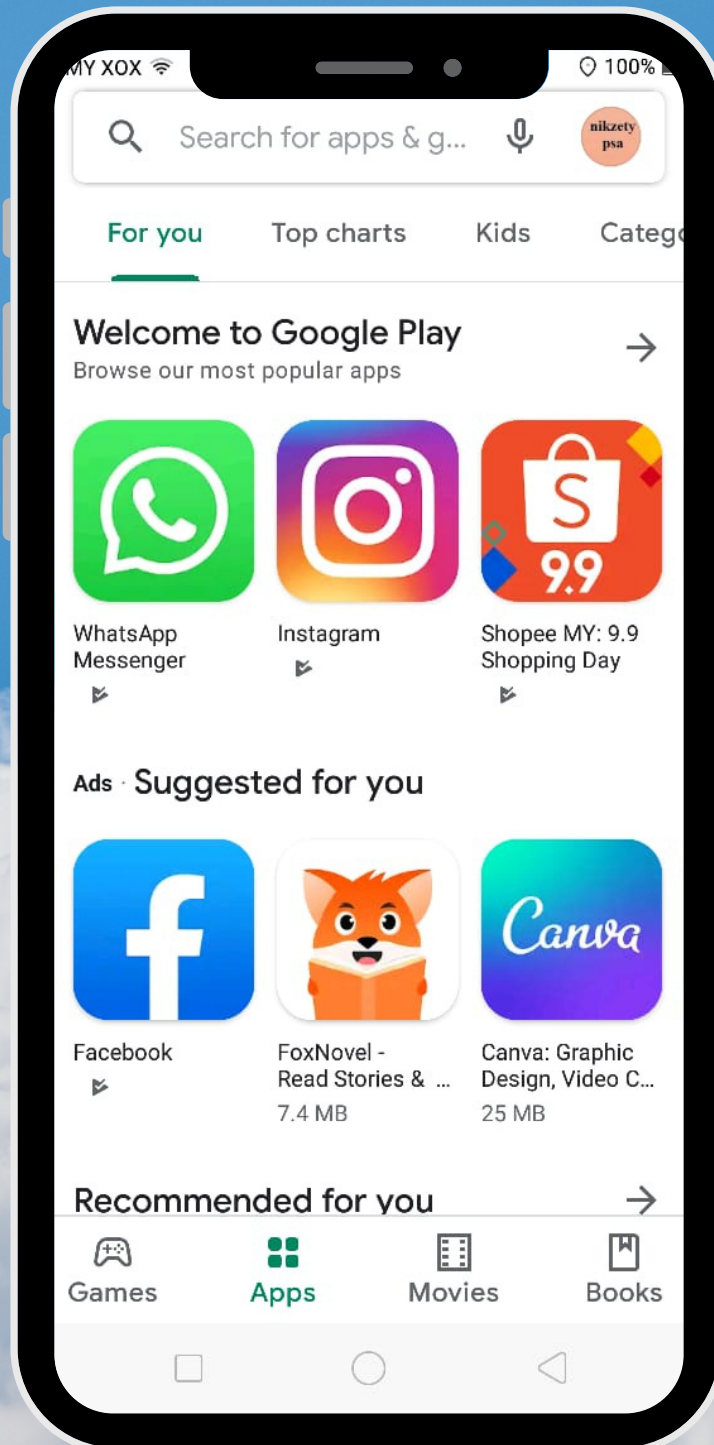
MY XOX 100%

Search for apps & g...

nikzety psa

For you Top charts Kids Catego

Welcome to Google Play
Browse our most popular apps

S
9.9

WhatsApp Messenger

Instagram

Shopee MY: 9.9 Shopping Day

Ads · Suggested for you

f

Canva

Facebook

FoxNovel - Read Stories & ...
7.4 MB

Canva: Graphic Design, Video C...
25 MB

Recommended for you

Games Apps Movies Books